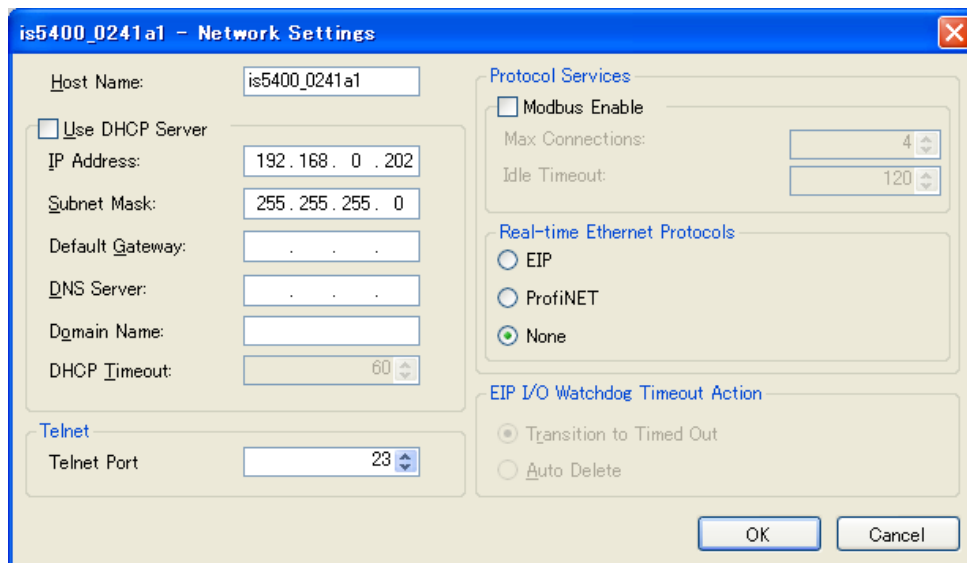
is5400_0241a1 - Network Settings

Host Name: is5400_0241a1

Use DHCP Server

IP Address: 192 . 168 . 0 . 202

Subnet Mask: 255 . 255 . 255 . 0

Default Gateway: . . .

DNS Server: . . .

Domain Name:

DHCP Timeout: 60

Telnet

Telnet Port 23

Protocol Services

Modbus Enable

Max Connections: 4

Idle Timeout: 120

Real-time Ethernet Protocols

EIP

ProfiNET

None

EIP I/O Watchdog Timeout Action

Transition to Timed Out

Auto Delete

OK

Cancel